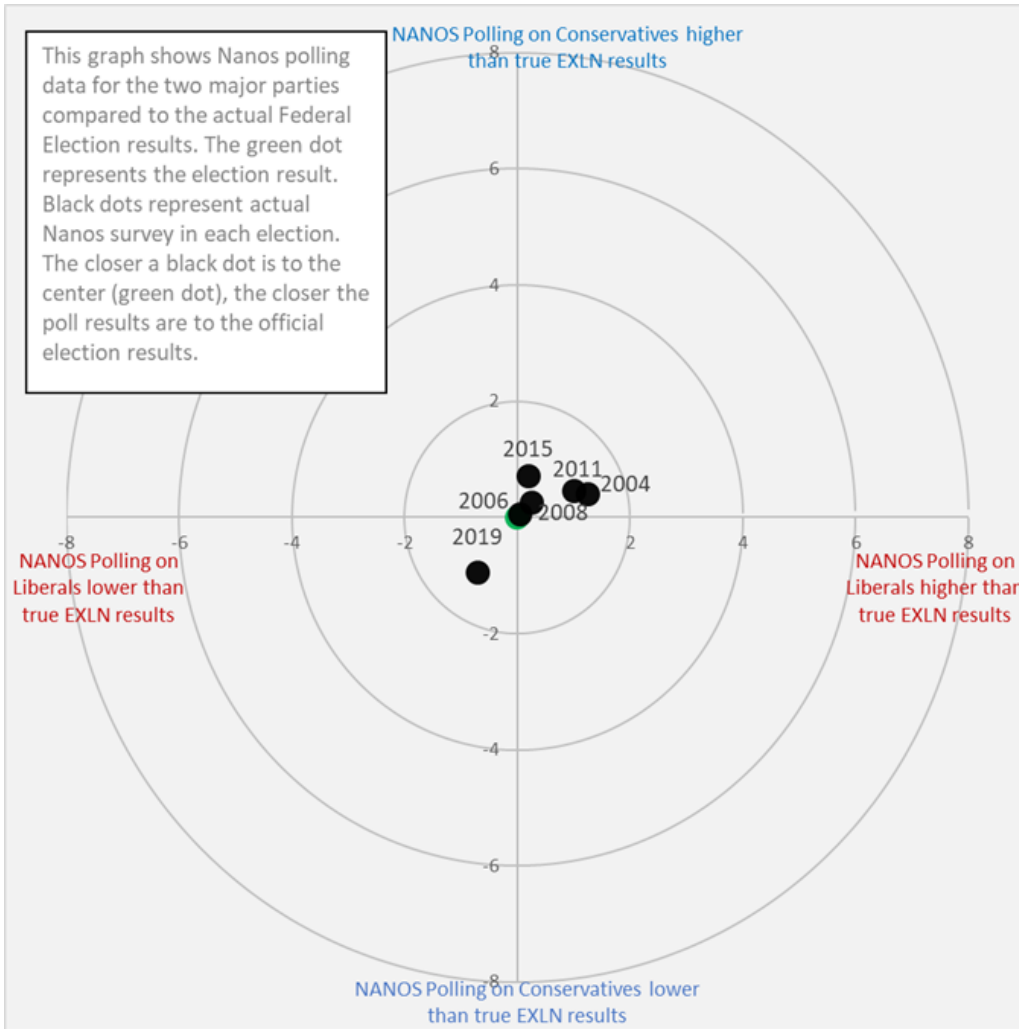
NANOS Polling on Conservatives higher than true EXLN results

This graph shows Nanos polling data for the two major parties compared to the actual Federal Election results. The green dot represents the election result. Black dots represent actual Nanos survey in each election. The closer a black dot is to the center (green dot), the closer the poll results are to the official election results.

8
6
4
2
-2
-4
-6
-8

-8
-6
-4
-2
2
4
6
8

2015
2011
2004
2006
2008
2019

NANOS Polling on Liberals lower than true EXLN results

NANOS Polling on Liberals higher than true EXLN results

NANOS Polling on Conservatives lower than true EXLN results